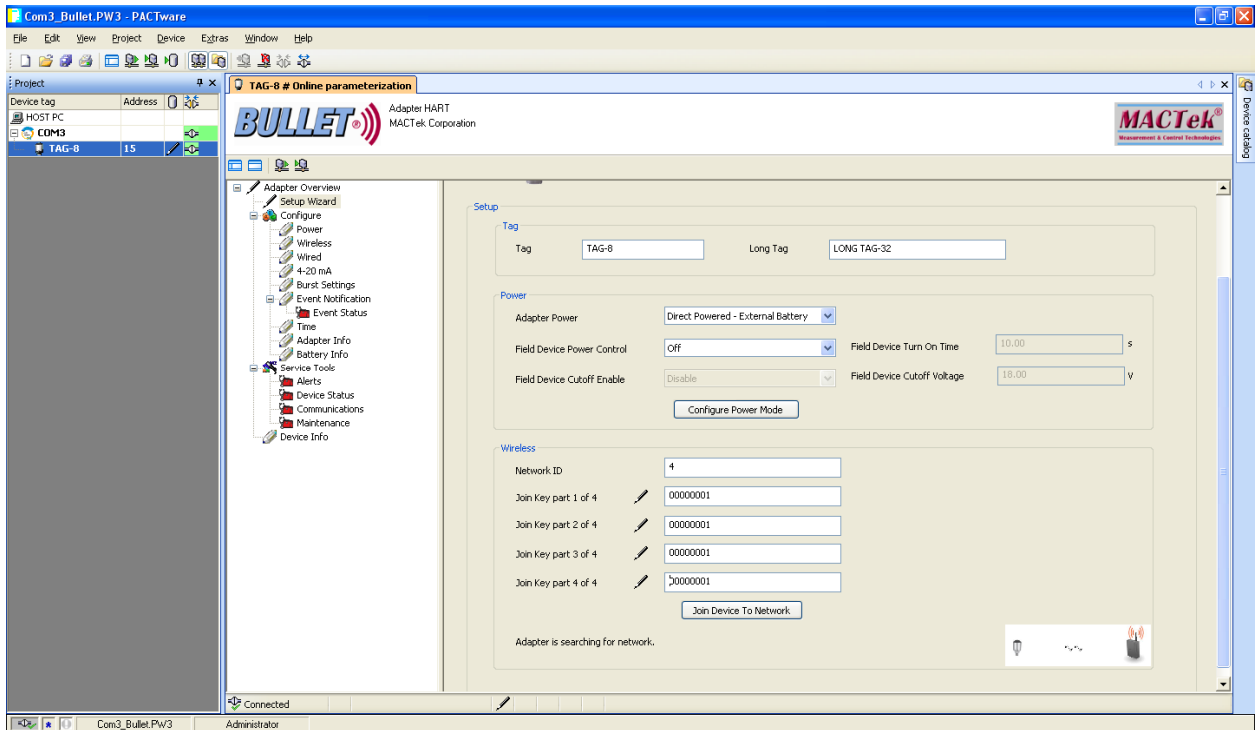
Com3_Bullet.PW3 - PACTware

File Edit View Project Device Extras Window Help

Project

| Device tag | Address |
|---|---|
| HOST PC | |
| COM3 | |
| TAG-8 | 15 |

TAG-8 # Online parameterization

Device catalog

BULLET

Adapter HART
MACTek Corporation

MACTek
Measurement & Control Technologies

Adapter Overview
Setup Wizard
Configure
Power
Wireless
Wired
4-20 mA
Burst Settings
Event Notification
Event Status
Time
Adapter Info
Battery Info
Service Tools
Alerts
Device Status
Communications
Maintenance
Device Info

Setup

Tag

Tag TAG-8

Long Tag LONG TAG-32

Power

Adapter Power Direct Powered - External Battery

Field Device Power Control Off

Field Device Turn On Time 10.00 s

Field Device Cutoff Enable Disable

Field Device Cutoff Voltage 18.00 V

Configure Power Mode

Wireless

Network ID 4

Join Key part 1 of 4 00000001

Join Key part 2 of 4 00000001

Join Key part 3 of 4 00000001

Join Key part 4 of 4 00000001

Join Device To Network

Adapter is searching for network.

Connected

Com3_Bullet.PW3 Administrator